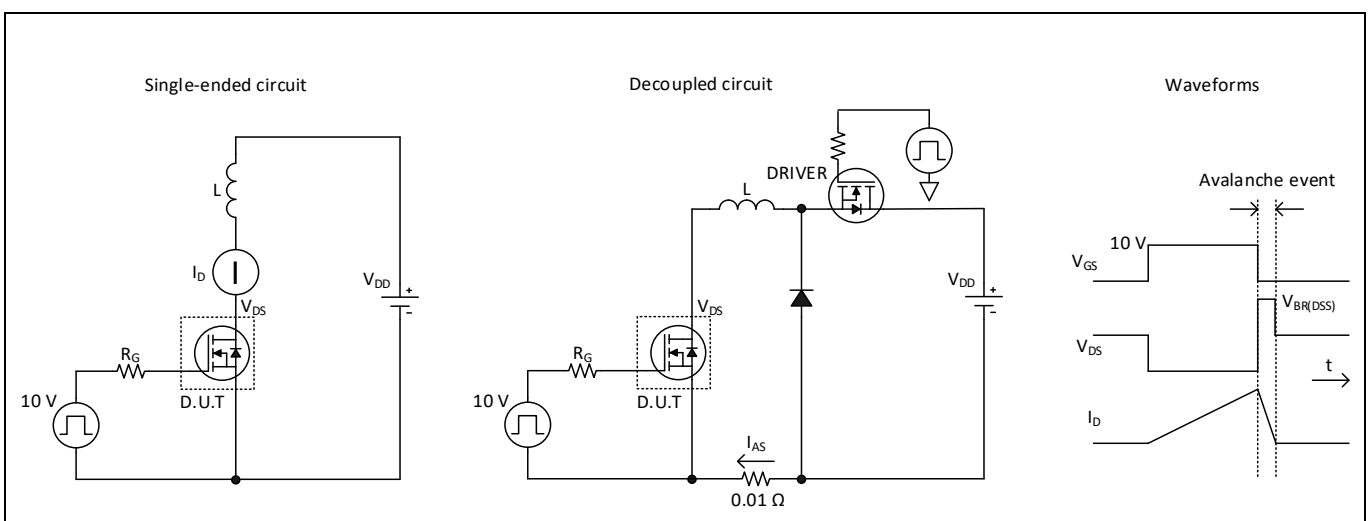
Single-ended circuit

L

$I_D$

$V_{DS}$

$V_{DD}$

+

-

$R_G$

D.U.T

10 V

Decoupled circuit

DRIVER

L

$V_{DS}$

$V_{DD}$

+

-

$R_G$

D.U.T

10 V

$I_{AS}$

0.01 Ω

Waveforms

Avalanche event

10 V

$V_{GS}$

$V_{BR(DSS)}$

$V_{DS}$

t

$I_D$